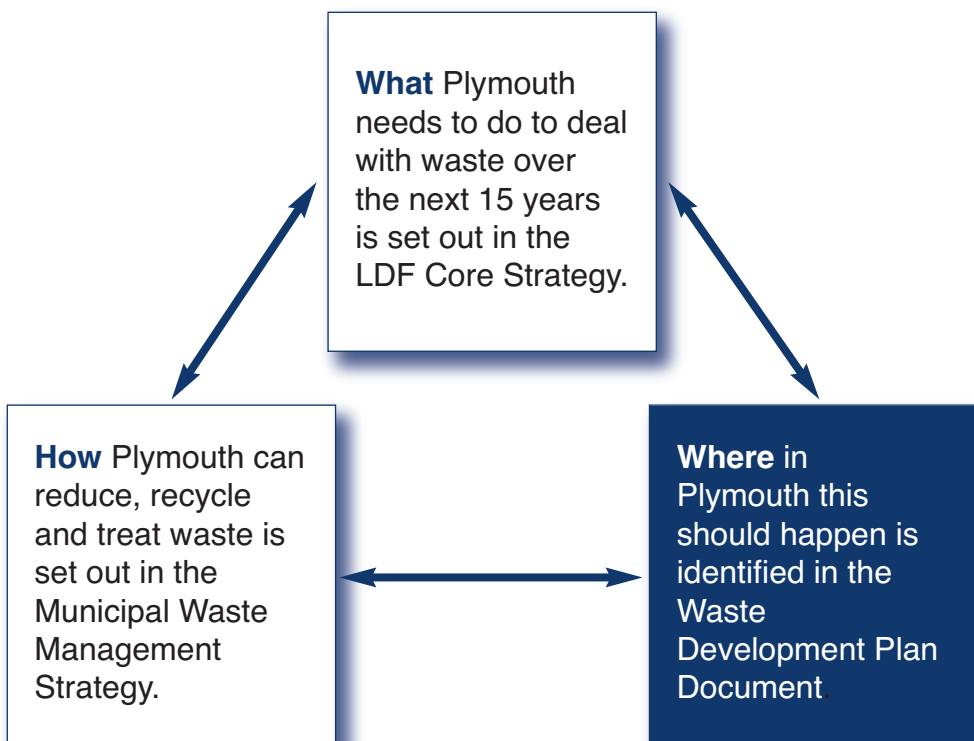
**What** Plymouth needs to do to deal with waste over the next 15 years is set out in the LDF Core Strategy.

**How** Plymouth can reduce, recycle and treat waste is set out in the Municipal Waste Management Strategy.

**Where** in Plymouth this should happen is identified in the Waste Development Plan Document.